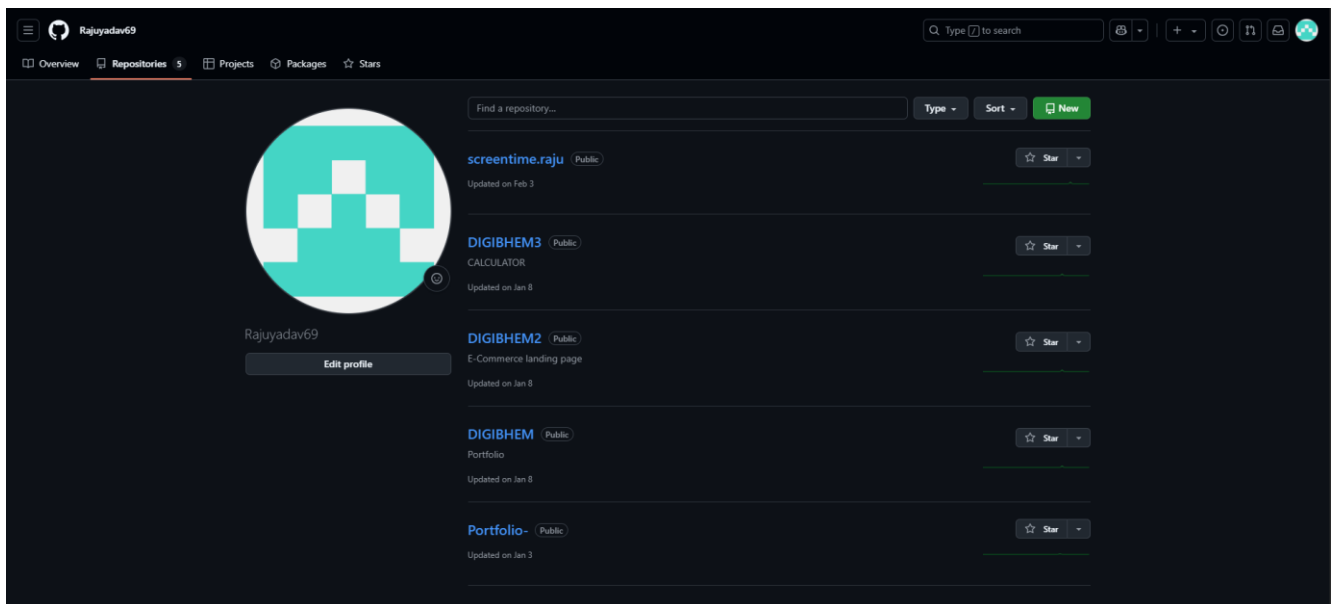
Rajuyadav69

Type / to search

Overview Repositories 5 Projects Packages Stars

Find a repository... Type Sort New

Rajuyadav69

Edit profile

screentime.raju Public
Updated on Feb 3
Star

DIGIBHEM3 Public
CALCULATOR
Updated on Jan 8
Star

DIGIBHEM2 Public
E-Commerce landing page
Updated on Jan 8
Star

DIGIBHEM Public
Portfolio
Updated on Jan 8
Star

Portfolio- Public
Updated on Jan 3
Star